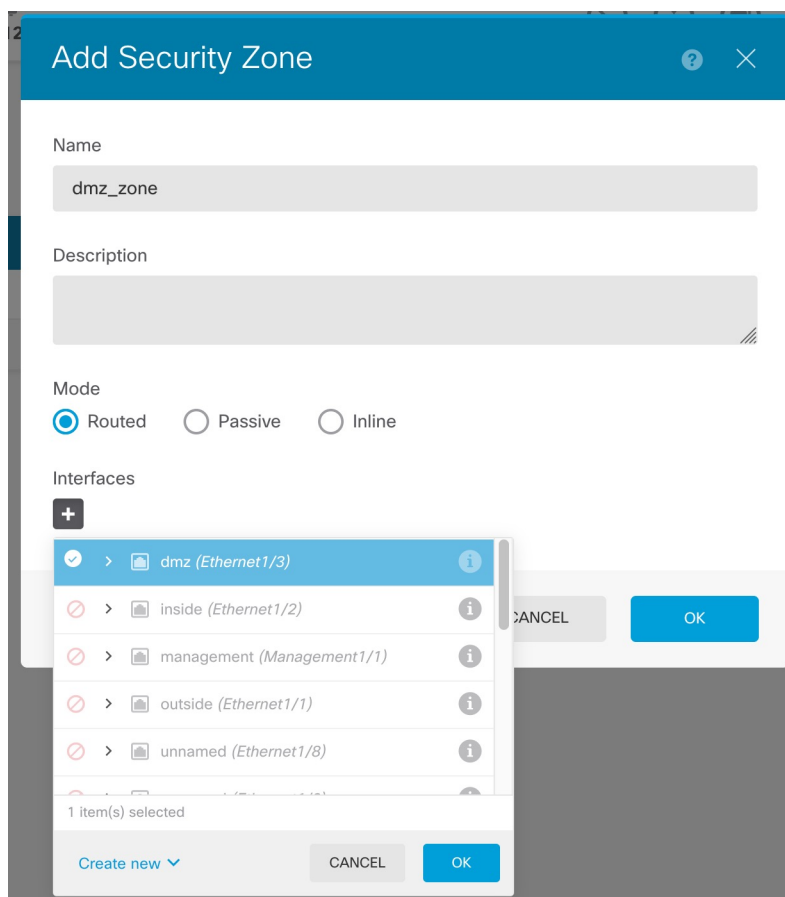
Add Security Zone

Name

dmz_zone

Description

Mode

Routed Passive Inline

Interfaces

+

dmz *(Ethernet1/3)*

inside *(Ethernet1/2)*

management *(Management1/1)*

outside *(Ethernet1/1)*

unnamed *(Ethernet1/8)*

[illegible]

1 item(s) selected

Create new

CANCEL

OK

CANCEL

OK